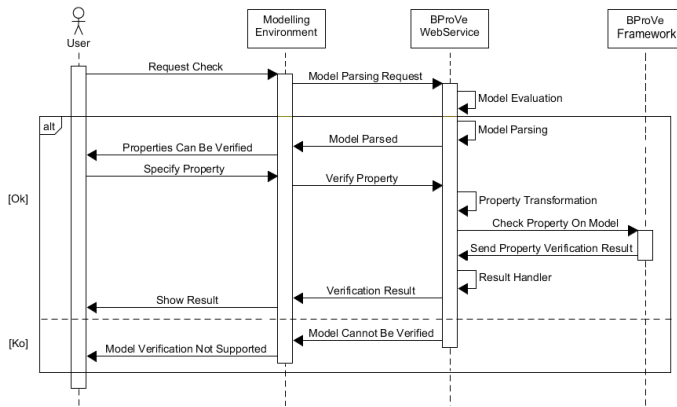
User

Modelling Environment

BProVe WebService

BProVe Framework

Request Check

Model Parsing Request

Model Evaluation

alt

Model Parsing

Model Parsed

Properties Can Be Verified

Specify Property

[Ok]

Verify Property

Property Transformation

Check Property On Model

Send Property Verification Result

Result Handler

Verification Result

Show Result

[Ko]

Model Cannot Be Verified

Model Verification Not Supported